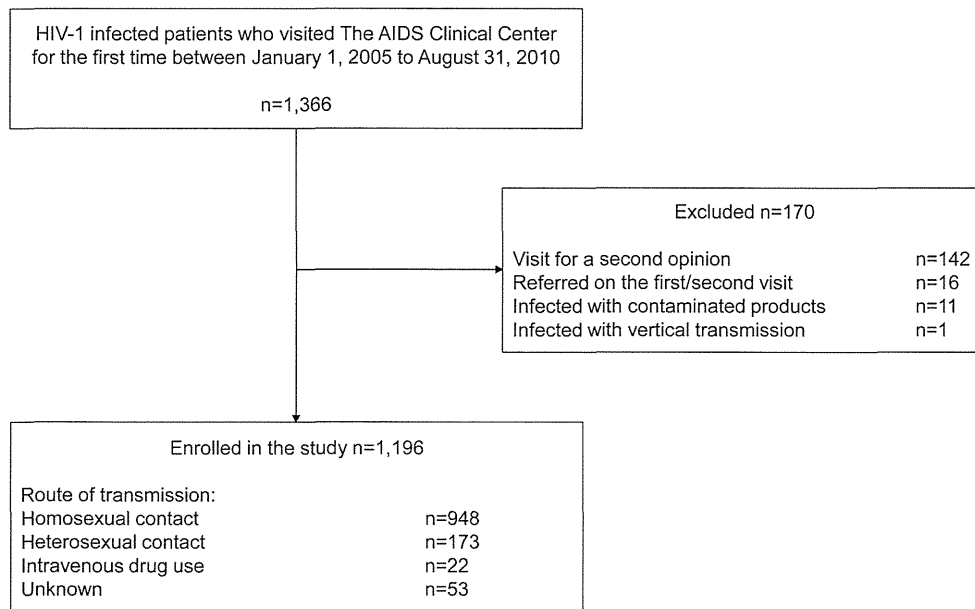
HIV-1 infected patients who visited The AIDS Clinical Center for the first time between January 1, 2005 to August 31, 2010

n=1,366

Excluded n=170

Visit for a second opinion n=142
Referred on the first/second visit n=16
Infected with contaminated products n=11
Infected with vertical transmission n=1

Enrolled in the study n=1,196

Route of transmission:
Homosexual contact n=948
Heterosexual contact n=173
Intravenous drug use n=22
Unknown n=53